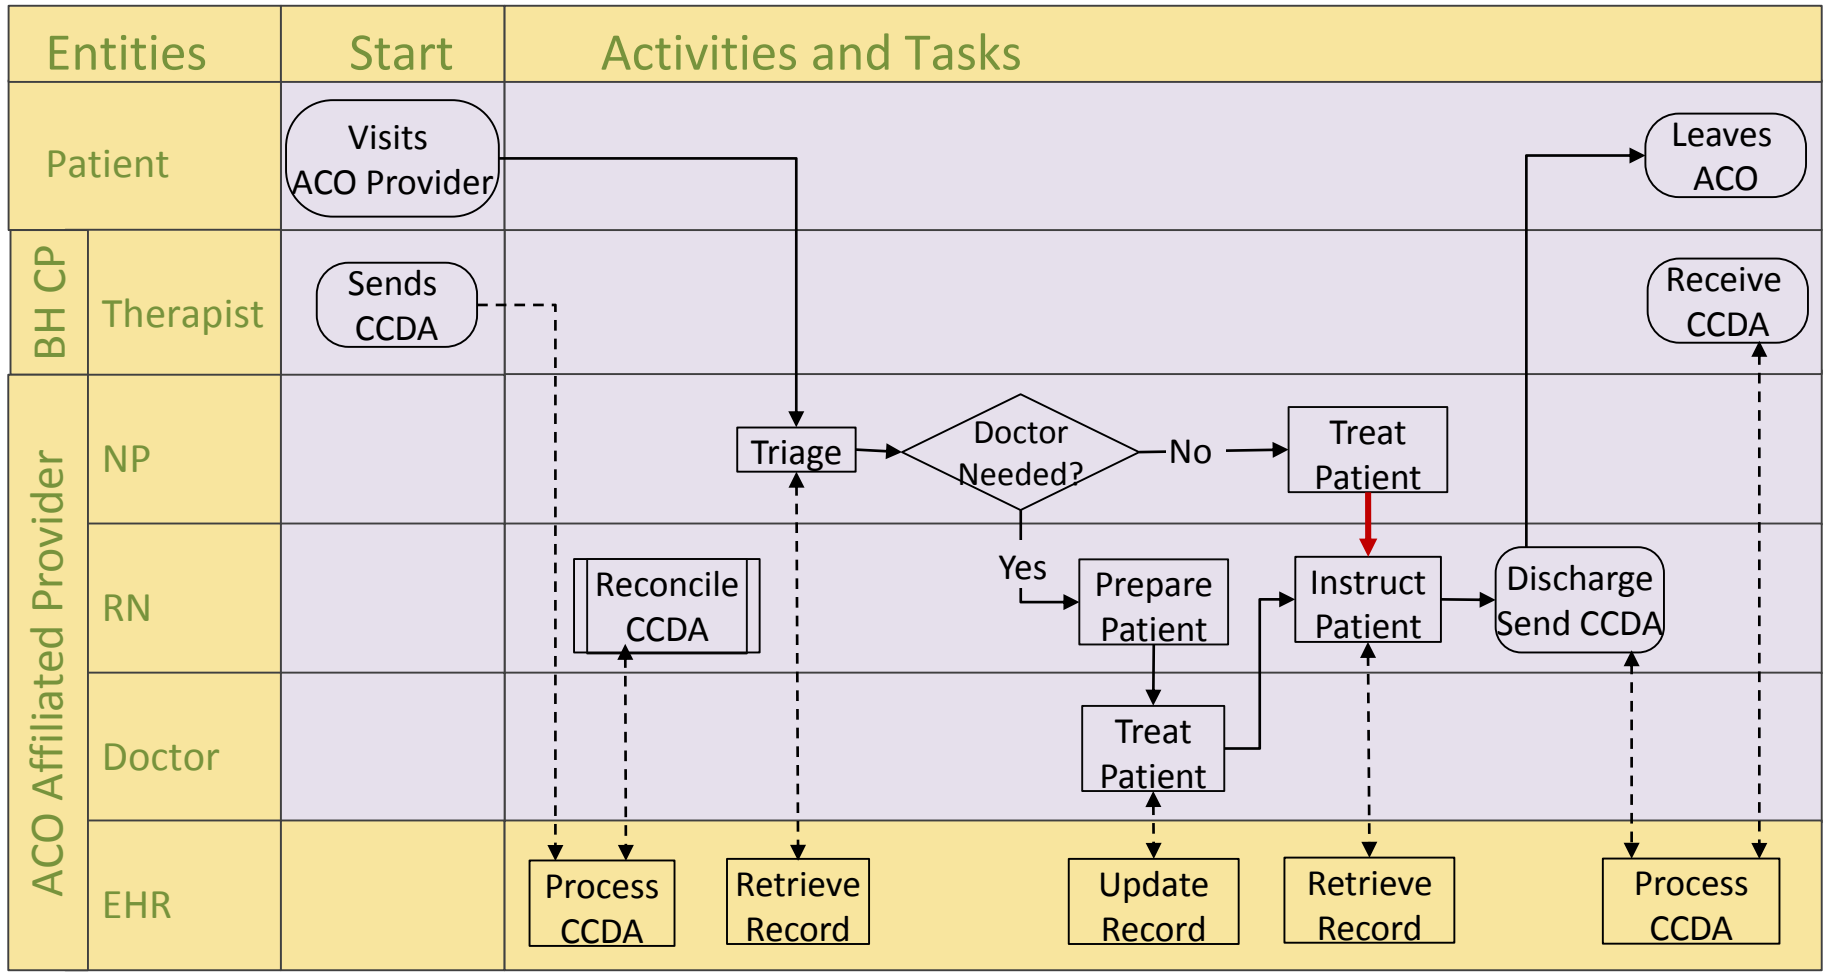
Entities | Start | Activities and Tasks

Patient

Visits ACO Provider

Leaves ACO

BH CP

Therapist

Sends CCDA

Receive CCDA

ACO Affiliated Provider

NP

Triage

Doctor Needed?

No

Treat Patient

RN

Reconcile CCDA

Yes

Prepare Patient

Instruct Patient

Discharge Send CCDA

Doctor

Treat Patient

EHR

Process CCDA

Retrieve Record

Update Record

Retrieve Record

Process CCDA